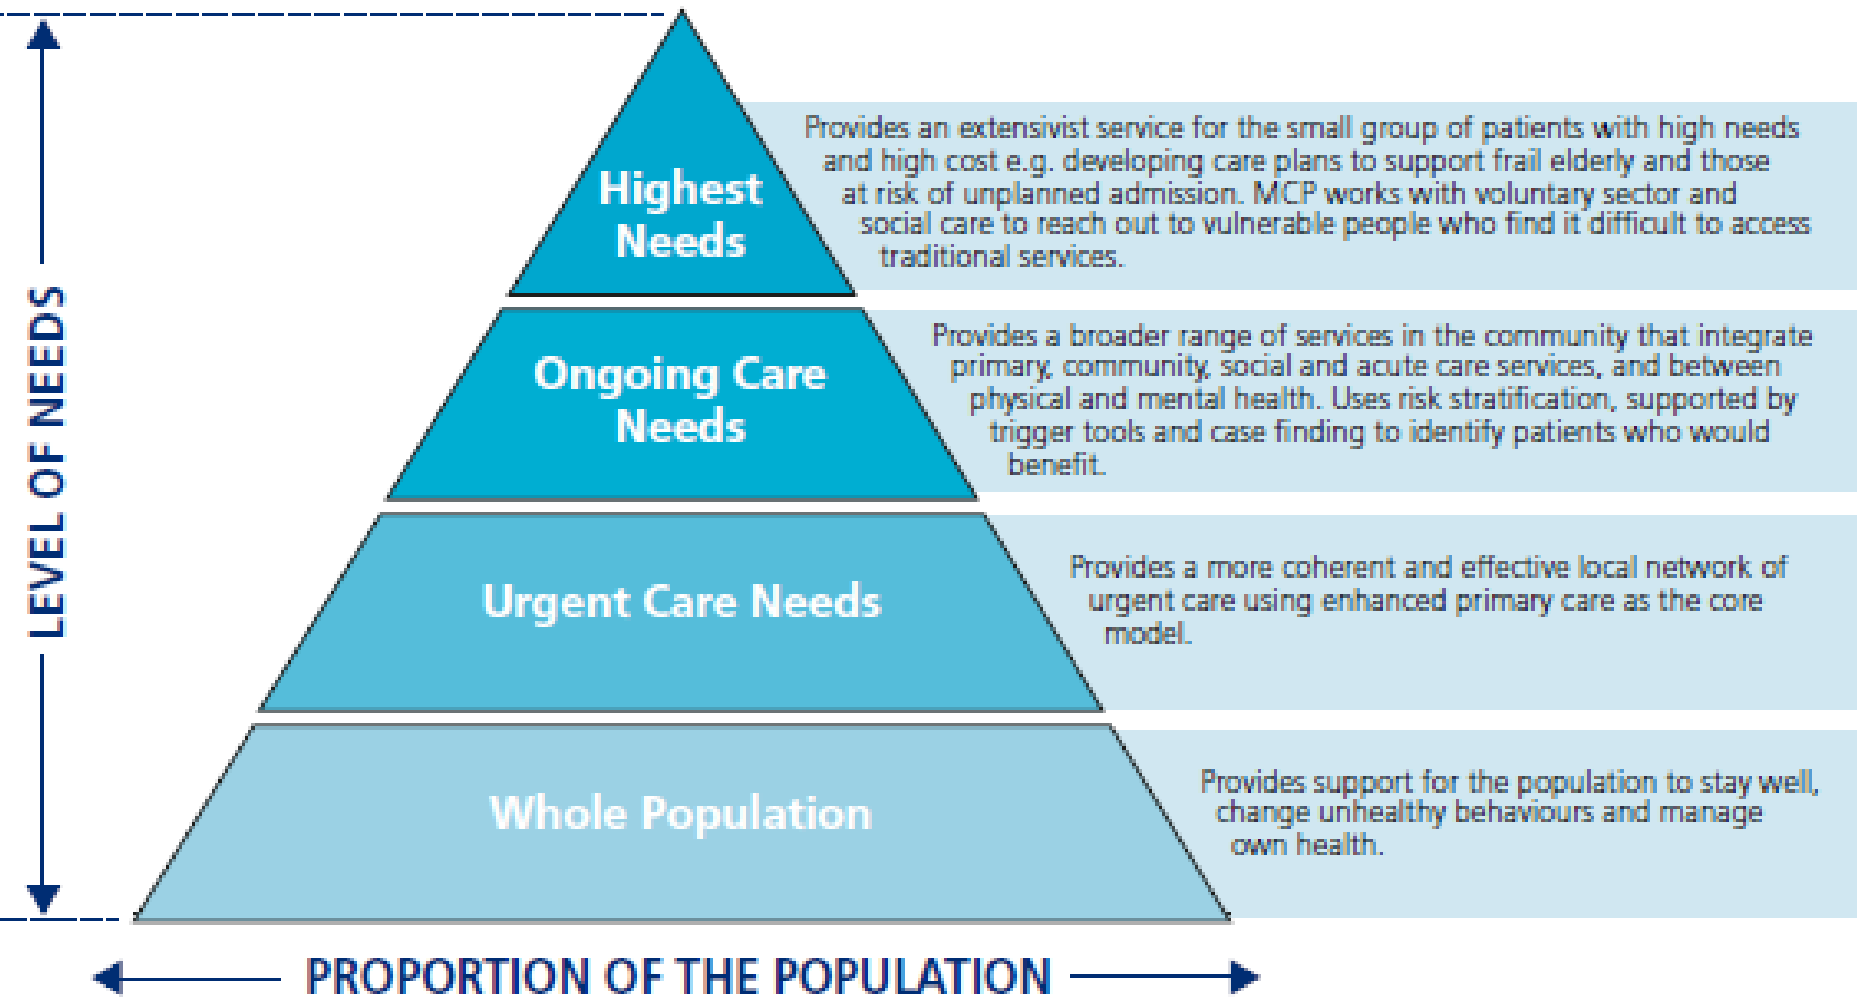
LEVEL OF NEEDS

Highest Needs

Provides an extensivist service for the small group of patients with high needs and high cost e.g. developing care plans to support frail elderly and those at risk of unplanned admission. MCP works with voluntary sector and social care to reach out to vulnerable people who find it difficult to access traditional services.

Ongoing Care Needs

Provides a broader range of services in the community that integrate primary, community, social and acute care services, and between physical and mental health. Uses risk stratification, supported by trigger tools and case finding to identify patients who would benefit.

Urgent Care Needs

Provides a more coherent and effective local network of urgent care using enhanced primary care as the core model.

Whole Population

Provides support for the population to stay well, change unhealthy behaviours and manage own health.

PROPORTION OF THE POPULATION